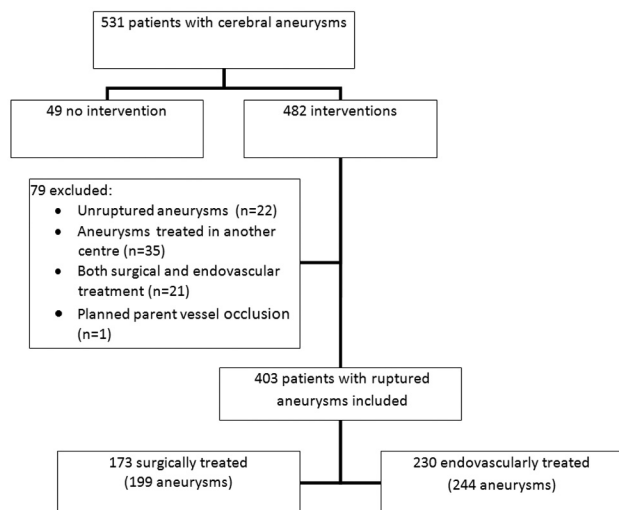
531 patients with cerebral aneurysms

49 no intervention

482 interventions

79 excluded:
- Unruptured aneurysms (n=22)
- Aneurysms treated in another centre (n=35)
- Both surgical and endovascular treatment (n=21)
- Planned parent vessel occlusion (n=1)

403 patients with ruptured aneurysms included

173 surgically treated (199 aneurysms)

230 endovascularly treated (244 aneurysms)